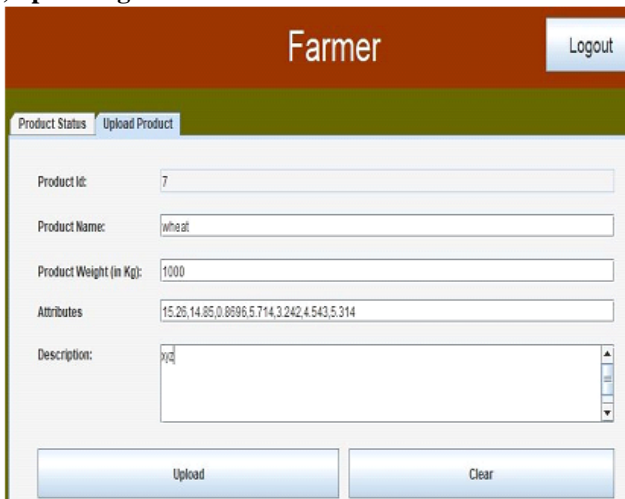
Farmer

Logout

Product Status | Upload Product

Product Id: 7

Product Name: wheat

Product Weight (in Kg): 1000

Attributes 15.26,14.85,0.8696,5.714,3.242,4.543,5.314

Description: xyz

Upload

Clear